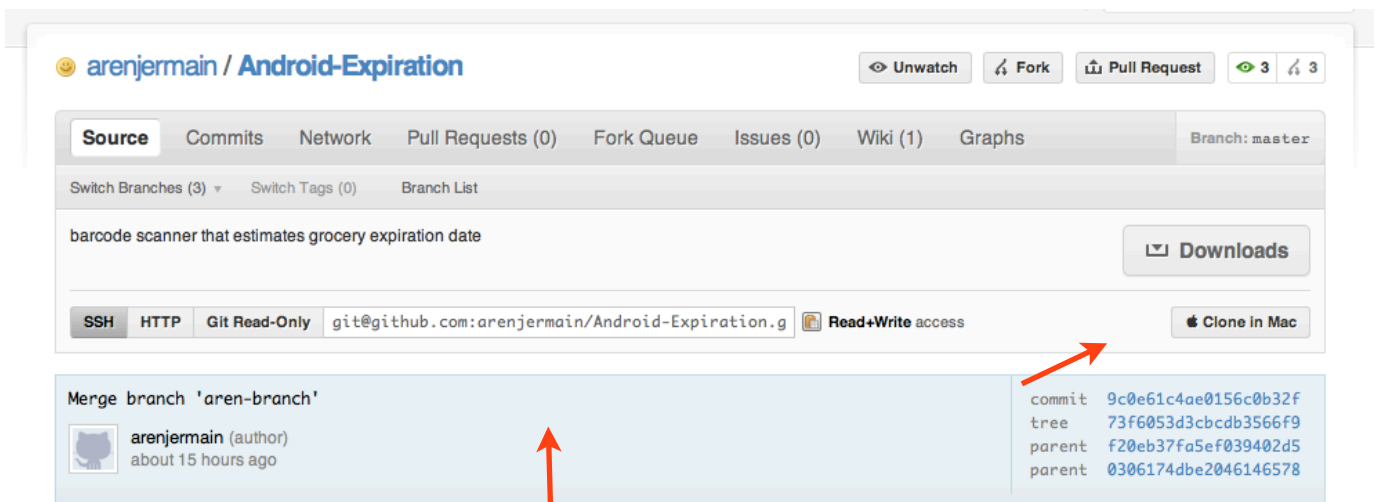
arenjermain / Android-Expiration

Unwatch Fork Pull Request 3 3

Source Commits Network Pull Requests (0) Fork Queue Issues (0) Wiki (1) Graphs Branch: master

Switch Branches (3) Switch Tags (0) Branch List

barcode scanner that estimates grocery expiration date

Downloads

SSH HTTP Git Read-Only git@github.com:arenjermain/Android-Expiration.g Read+Write access

Clone in Mac

Merge branch 'aren-branch'

arenjermain (author)
about 15 hours ago

commit 9c0e61c4ae0156c0b32f
tree 73f6053d3cbcdb3566f9
parent f20eb37fa5ef039402d5
parent 0306174dbe2046146578